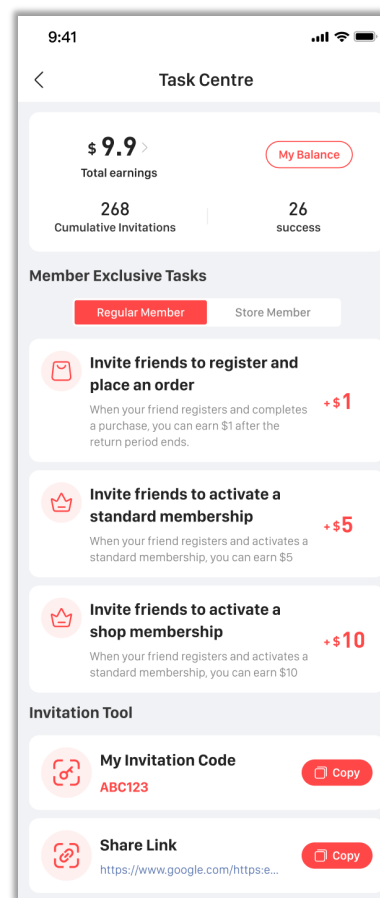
9:41

Task Centre

$ 9.9 >
Total earnings

My Balance

268
Cumulative Invitations

26
success

Member Exclusive Tasks

Regular Member | Store Member

Invite friends to register and place an order
When your friend registers and completes a purchase, you can earn $1 after the return period ends.
+ $1

Invite friends to activate a standard membership
When your friend registers and activates a standard membership, you can earn $5
+ $5

Invite friends to activate a shop membership
When your friend registers and activates a standard membership, you can earn $10
+ $10

Invitation Tool

My Invitation Code
ABC123
Copy

Share Link
https://www.google.com/https:e...
Copy